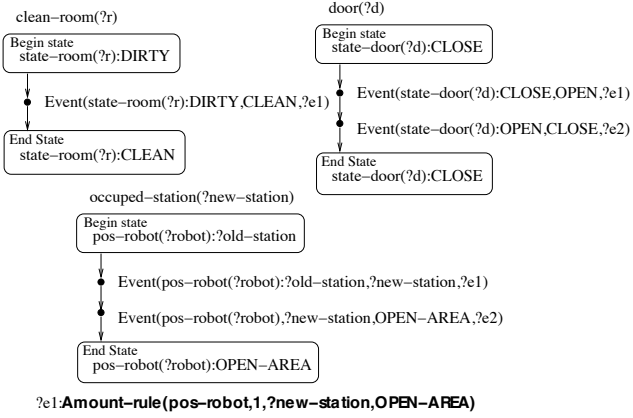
clean−room(?r)

Begin state
state−room(?r):DIRTY

Event(state−room(?r):DIRTY,CLEAN,?e1)

End State
state−room(?r):CLEAN

door(?d)

Begin state
state−door(?d):CLOSE

Event(state−door(?d):CLOSE,OPEN,?e1)

Event(state−door(?d):OPEN,CLOSE,?e2)

End State
state−door(?d):CLOSE

occuped−station(?new−station)

Begin state
pos−robot(?robot):?old−station

Event(pos−robot(?robot):?old−station,?new−station,?e1)

Event(pos−robot(?robot),?new−station,OPEN−AREA,?e2)

End State
pos−robot(?robot):OPEN−AREA

?e1:**Amount−rule(pos−robot,1,?new−station,OPEN−AREA)**